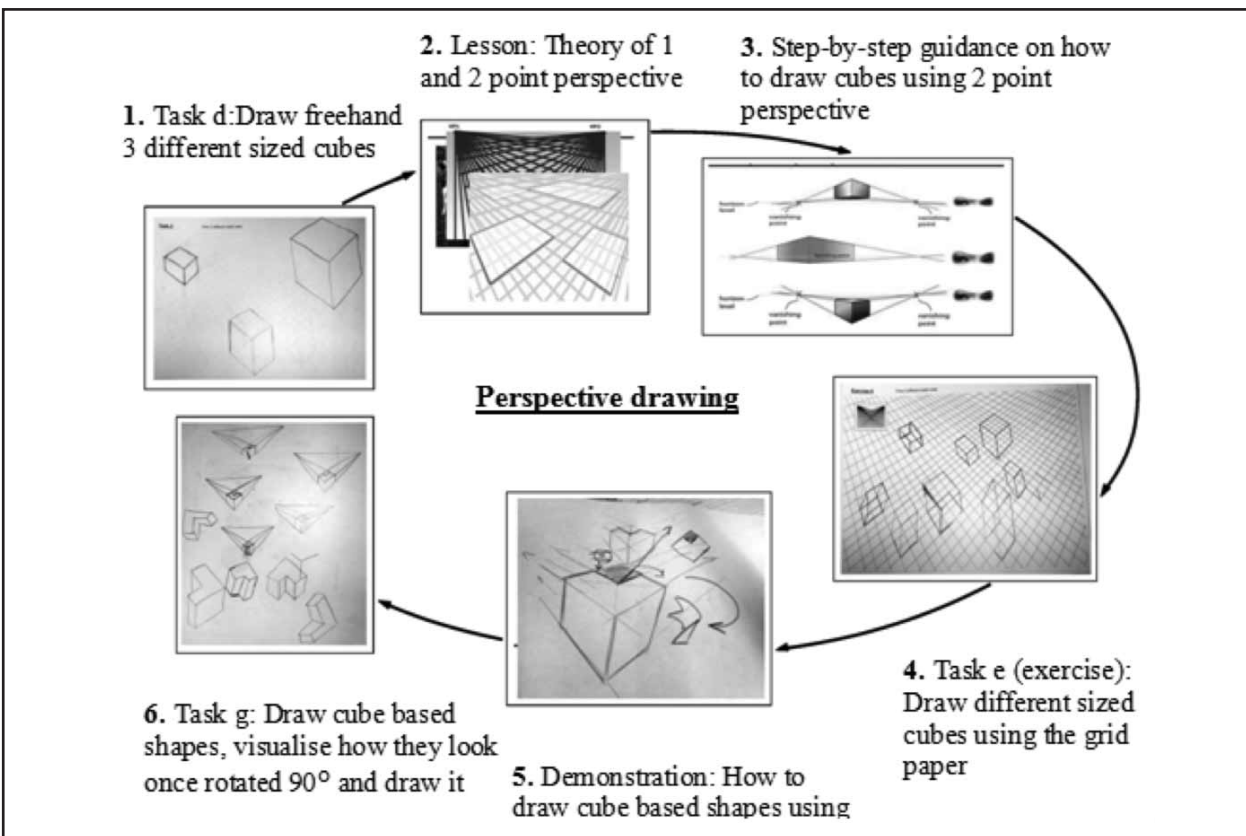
**1.** Task d:Draw freehand 3 different sized cubes

**2.** Lesson: Theory of 1 and 2 point perspective

**3.** Step-by-step guidance on how to draw cubes using 2 point perspective

vanishing point

vanishing point

vanishing point

vanishing point

**Perspective drawing**

**4.** Task e (exercise): Draw different sized cubes using the grid paper

**5.** Demonstration: How to draw cube based shapes using

**6.** Task g: Draw cube based shapes, visualise how they look once rotated 90° and draw it